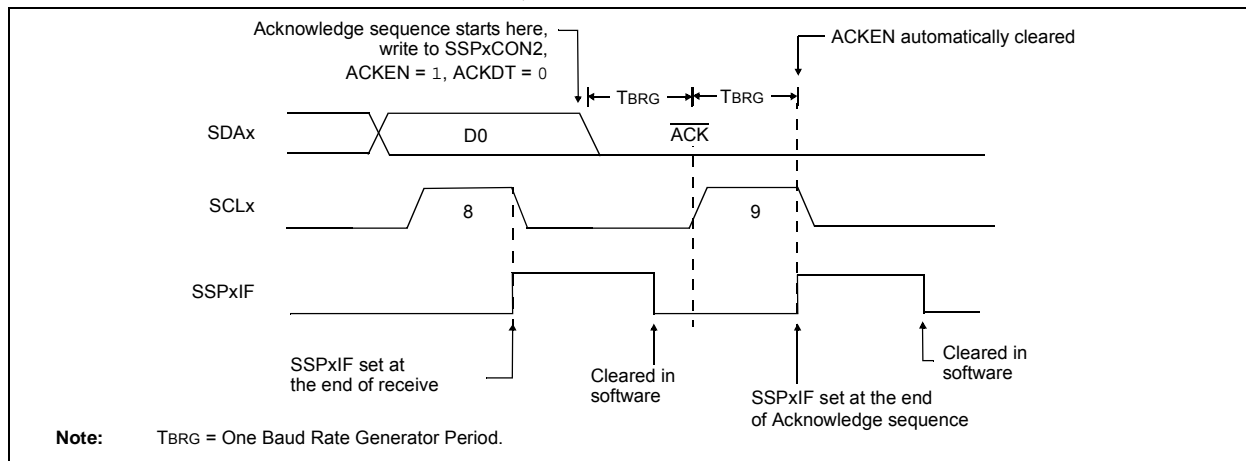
Acknowledge sequence starts here, write to SSPxCON2, ACKEN = 1, ACKDT = 0

ACKEN automatically cleared

TBRG

TBRG

SDAx

D0

$\overline{ACK}$

SCLx

8

9

SSPxIF

SSPxIF set at the end of receive

Cleared in software

SSPxIF set at the end of Acknowledge sequence

Cleared in software

Note: TBRG = One Baud Rate Generator Period.